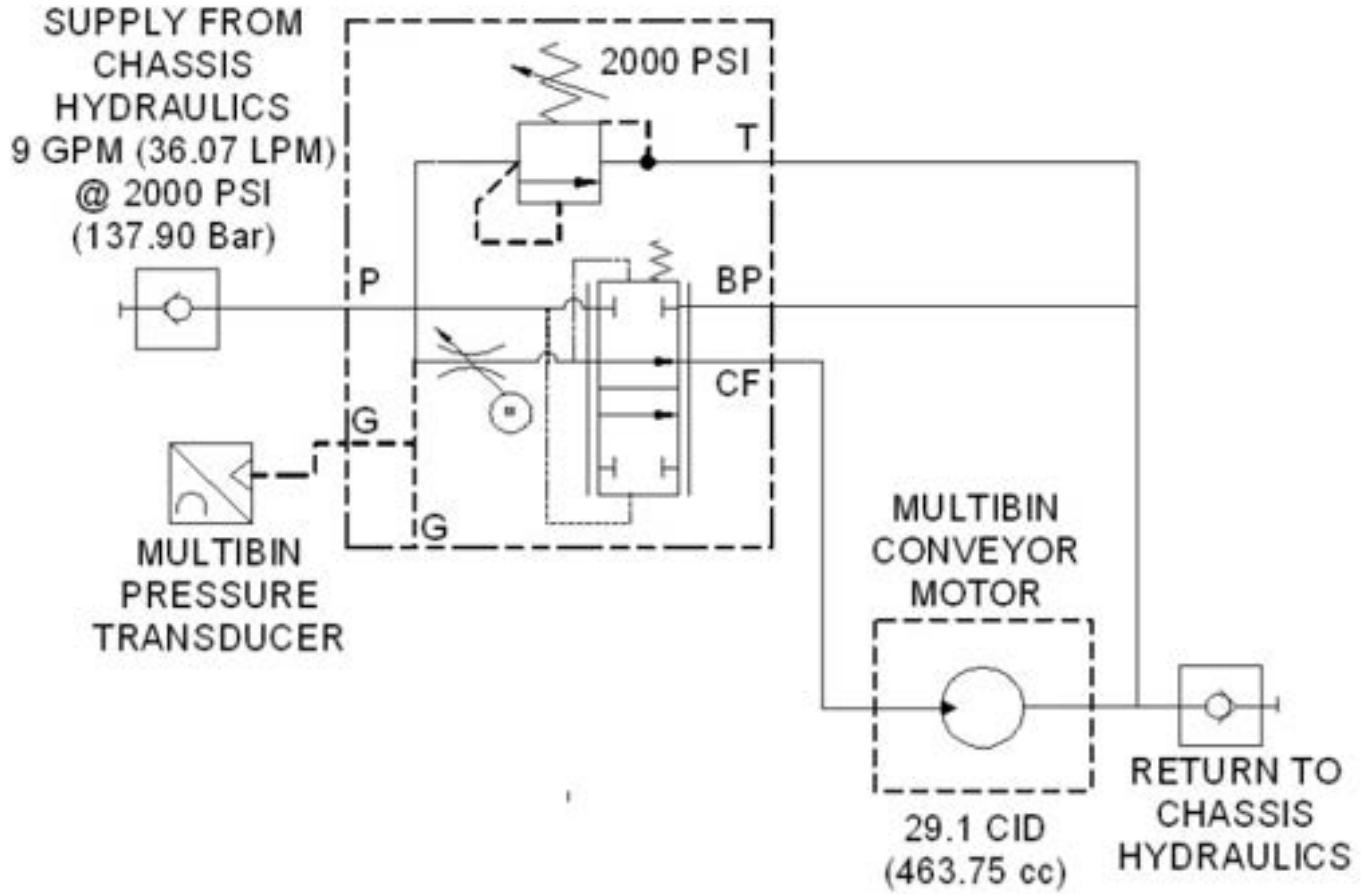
SUPPLY FROM CHASSIS HYDRAULICS 9 GPM (36.07 LPM) @ 2000 PSI (137.90 Bar)

2000 PSI

T

P

BP

CF

G

G

MULTIBIN PRESSURE TRANSDUCER

MULTIBIN CONVEYOR MOTOR

29.1 CID (463.75 cc)

RETURN TO CHASSIS HYDRAULICS